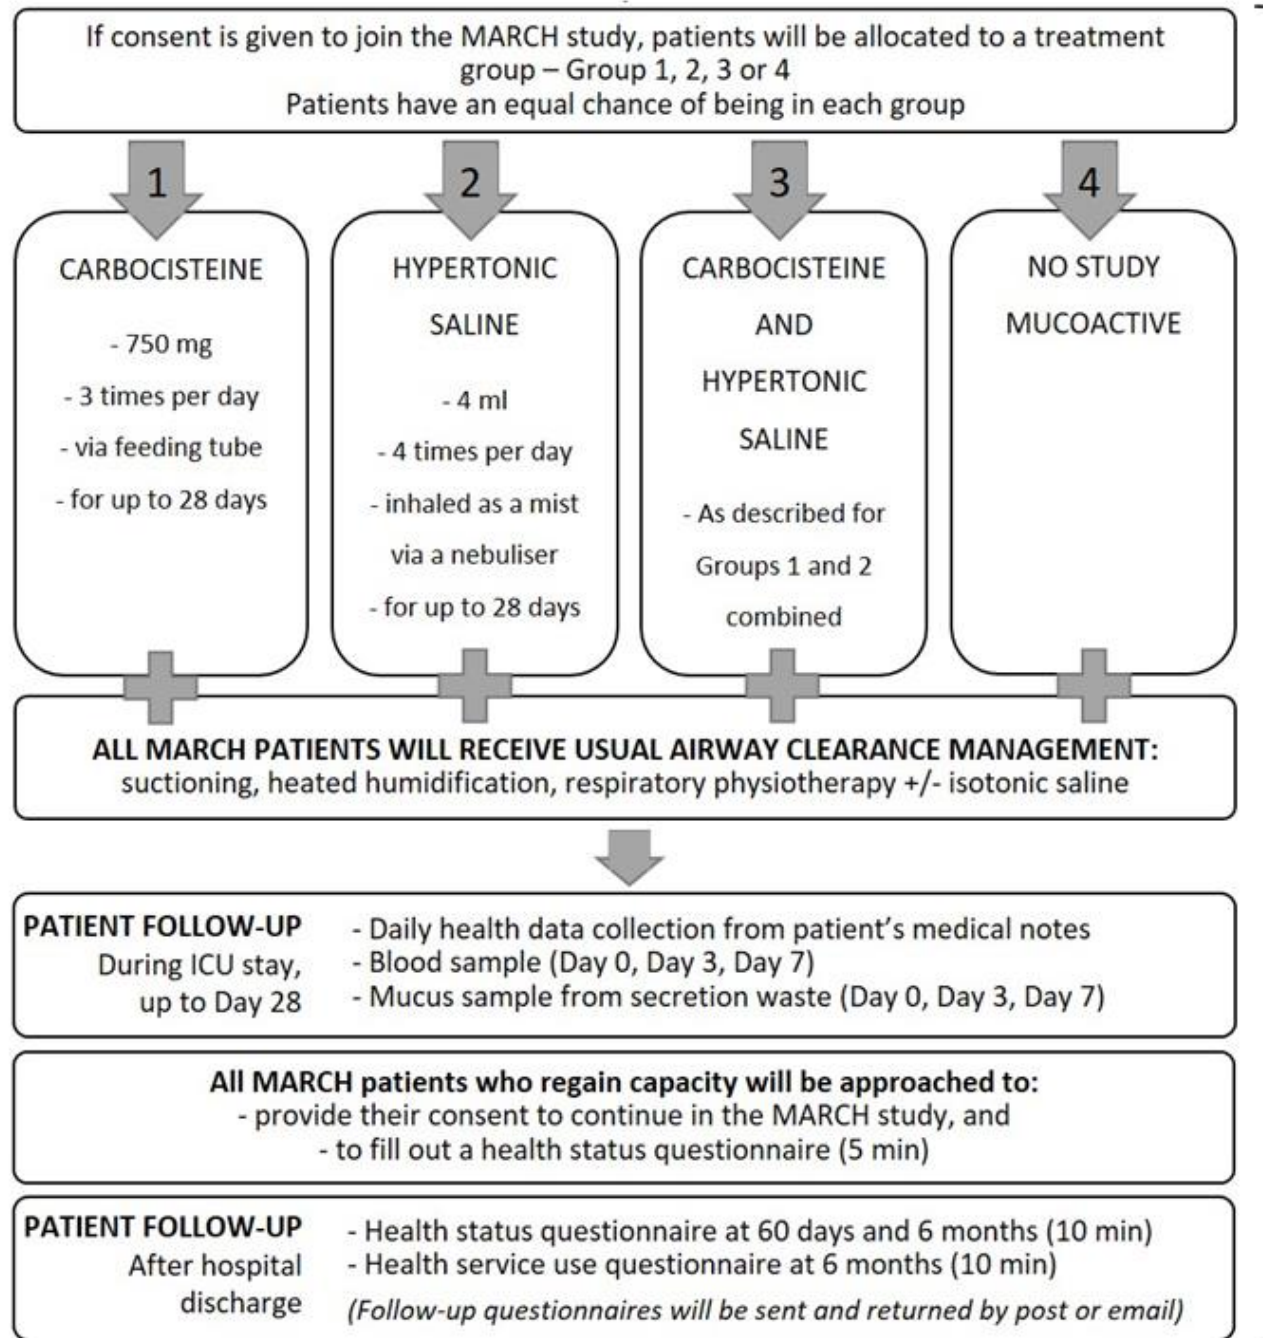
If consent is given to join the MARCH study, patients will be allocated to a treatment group – Group 1, 2, 3 or 4
Patients have an equal chance of being in each group

1

CARBOCISTEINE

- 750 mg
- 3 times per day
- via feeding tube
- for up to 28 days

2

HYPERTONIC SALINE

- 4 ml
- 4 times per day
- inhaled as a mist via a nebuliser
- for up to 28 days

3

CARBOCISTEINE AND HYPERTONIC SALINE

- As described for Groups 1 and 2 combined

4

NO STUDY MUCOACTIVE

ALL MARCH PATIENTS WILL RECEIVE USUAL AIRWAY CLEARANCE MANAGEMENT:
suctioning, heated humidification, respiratory physiotherapy +/- isotonic saline

PATIENT FOLLOW-UP
During ICU stay, up to Day 28

- Daily health data collection from patient's medical notes
- Blood sample (Day 0, Day 3, Day 7)
- Mucus sample from secretion waste (Day 0, Day 3, Day 7)

All MARCH patients who regain capacity will be approached to:
- provide their consent to continue in the MARCH study, and
- to fill out a health status questionnaire (5 min)

PATIENT FOLLOW-UP
After hospital discharge

- Health status questionnaire at 60 days and 6 months (10 min)
- Health service use questionnaire at 6 months (10 min)
(Follow-up questionnaires will be sent and returned by post or email)